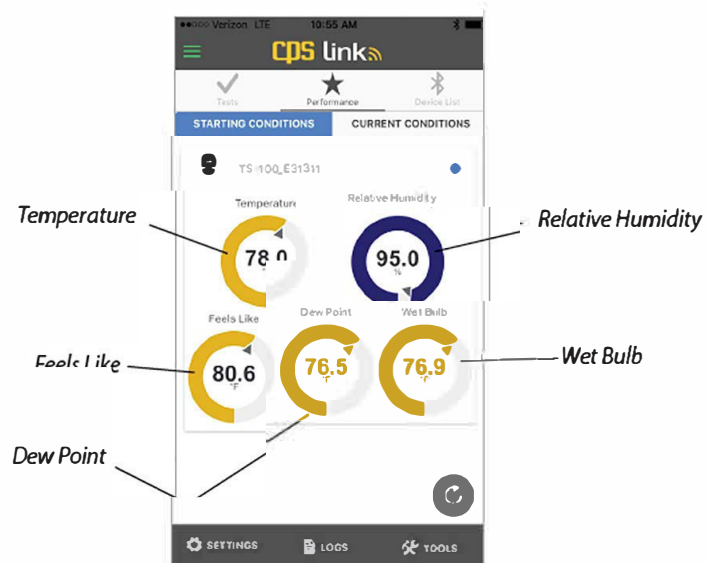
●●○○○ Verizon LTE 10:55 AM

CPS link

Tests
Performance
Device List

STARTING CONDITIONS
CURRENT CONDITIONS

TS-100_E31311

Temperature
Temperature
78.0
°F

Relative Humidity
Relative Humidity
95.0
%

Feels Like
Feels Like
80.6
°F

Dew Point
76.5
°F

Wet Bulb
76.9
°F

Wet Bulb

Dew Point

SETTINGS
LOGS
TOOLS